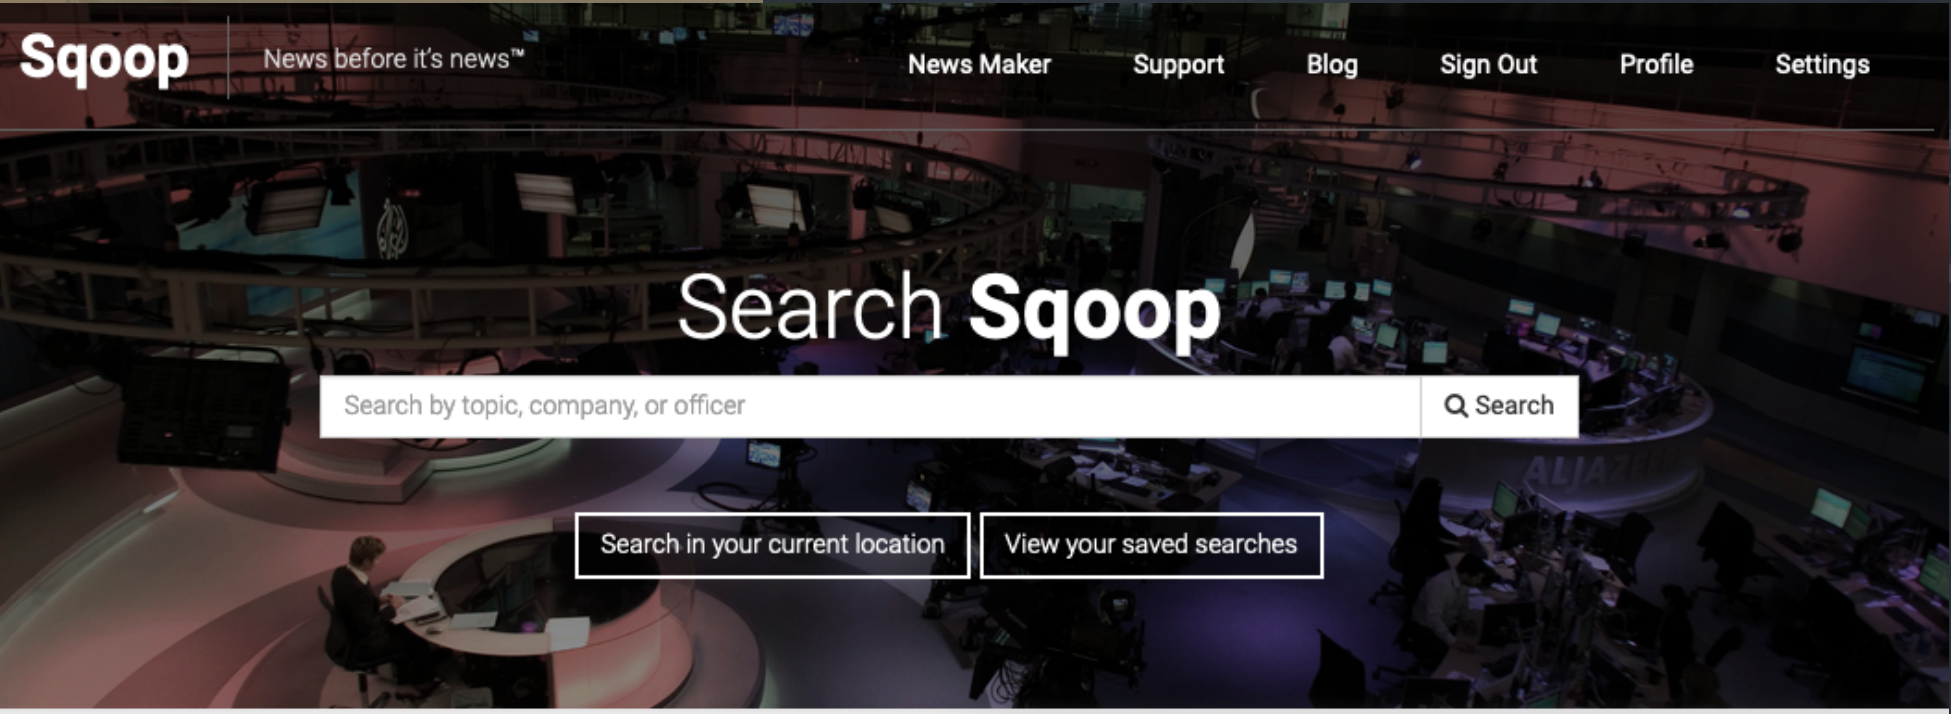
Sqoop News before it's news™

News Maker Support Blog Sign Out Profile Settings

Search Sqoop

Search by topic, company, or officer

Search

Search in your current location

View your saved searches

ALJAZ